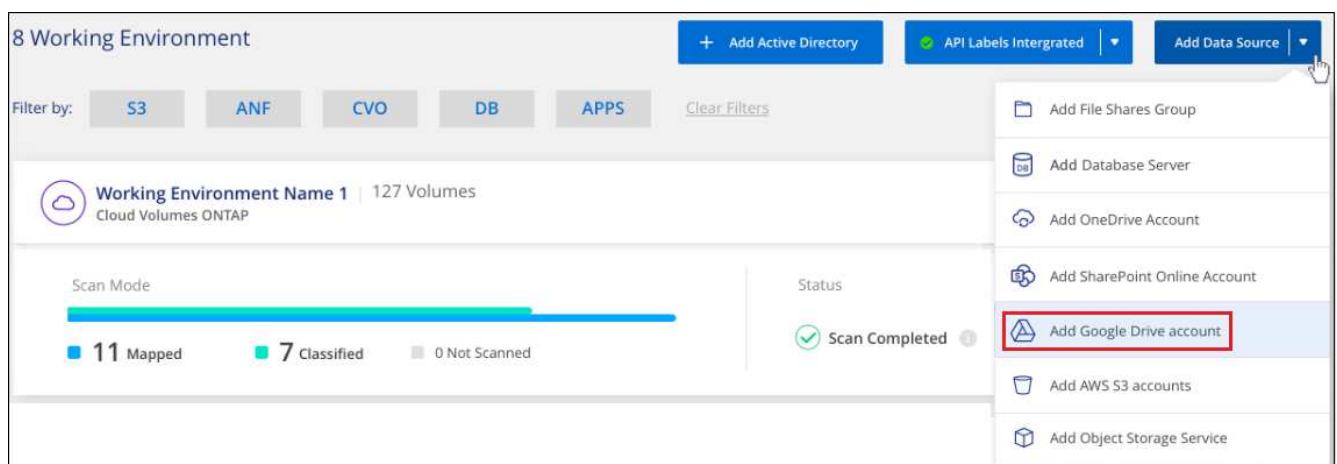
8 Working Environment

+ Add Active Directory

API Labels Intergrated

Add Data Source

Filter by: S3 ANF CVO DB APPS Clear Filters

Add File Shares Group

Add Database Server

Add OneDrive Account

Add SharePoint Online Account

Add Google Drive account

Add AWS S3 accounts

Add Object Storage Service

Working Environment Name 1 | 127 Volumes
Cloud Volumes ONTAP

Scan Mode

11 Mapped 7 Classified 0 Not Scanned

Status

Scan Completed